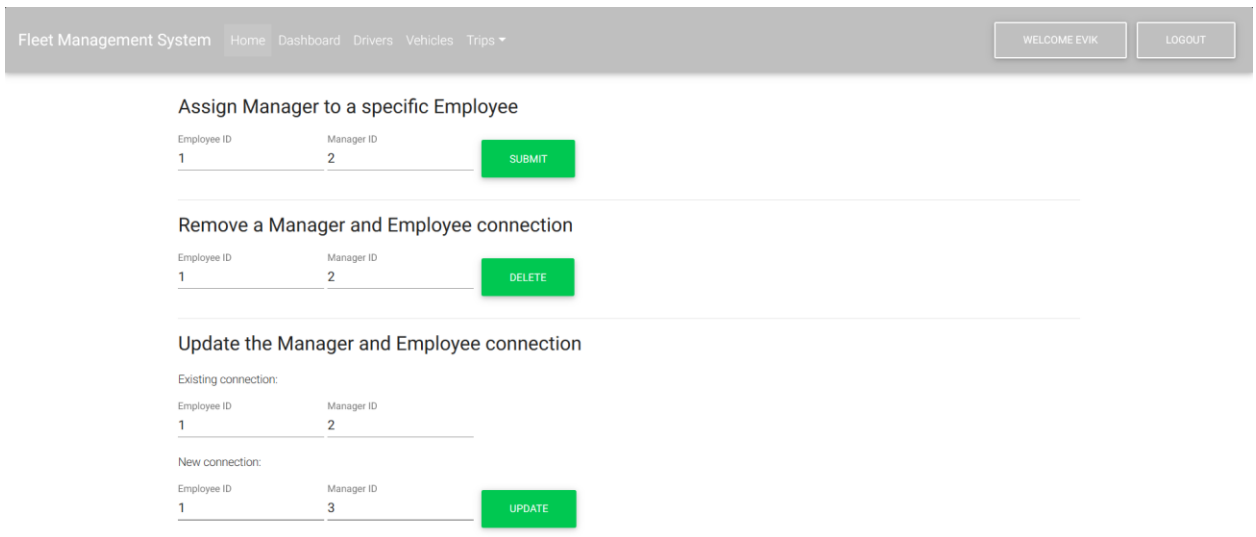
Fleet Management System Home Dashboard Drivers Vehicles Trips

WELCOME EVIK LOGOUT

Assign Manager to a specific Employee

Employee ID
1

Manager ID
2

SUBMIT

Remove a Manager and Employee connection

Employee ID
1

Manager ID
2

DELETE

Update the Manager and Employee connection

Existing connection:

Employee ID
1

Manager ID
2

New connection:

Employee ID
1

Manager ID
3

UPDATE